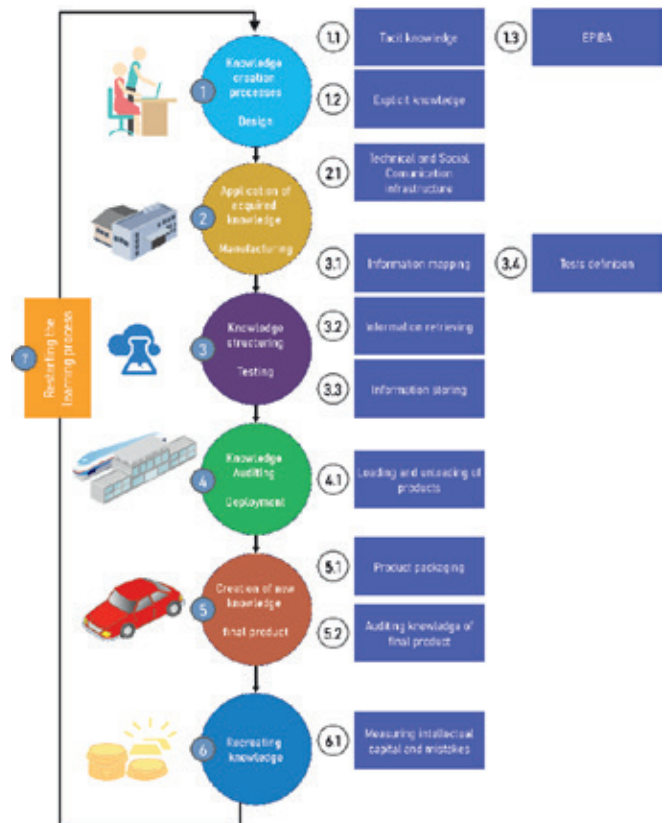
1 Knowledge creation processes

Design

1.1 Tacit knowledge

1.3 EPIBA

1.2 Explicit knowledge

2 Application of acquired knowledge

Manufacturing

2.1 Technical and Social Comunication infrastructure

3.1 Information mapping

3.4 Tests definition

7 Restarting the learning process

3 Knowledge structuring

Testing

3.2 Information retrieving

3.3 Information storing

4 Knowledge Auditing

Deployment

4.1 Loading and unloading of products

5 Creation of new knowledge

final product

5.1 Product packaging

5.2 Auditing knowledge of final product

6 Recreating knowledge

6.1 Measuring intellectual capital and mistakes